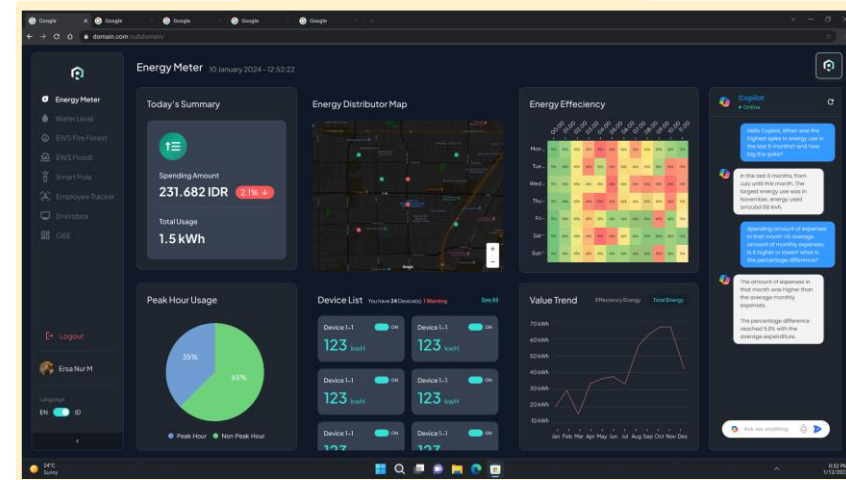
Google Google Google Google Google

domain.com/subdomain/

Energy Meter
Water Level
EWS Fire Forest
EWS Flood
Smart Pole
Employee Tracker
Envirobox
OEE

Logout

Ersa Nur M

Language
EN ID

Energy Meter 10 January 2024 - 12:52:22

Today's Summary

Spending Amount
231.682 IDR 2.1%

Total Usage
1.5 kWh

Energy Distributor Map

Energy Effeciency

Mon
Tue
Wed
Thu
Fri
Sat
Sun

Peak Hour Usage

35%
65%

Peak Hour Non Peak Hour

Device List You have 24 Device(s), 1 Warning See All

| Device 1-1 ON | Device 1-1 ON |
|---|---|
| 123 kwH | 123 kwH |
| Device 1-1 ON | Device 1-1 ON |
| 123 kwH | 123 kwH |
| Device 1-1 ON | Device 1-1 ON |
| 123 | 123 |

Value Trend Effeciency Energy Total Energy

70 kWh
60 kWh
50 kWh
40 kWh
30 kWh
20 kWh
10 kWh

Jan Feb Mar Apr May Jun Jul Aug Sep Oct Nov Des

Copilot
• Online

Hello Copilot, When was the highest spike in energy use in the last 6 months? and how big the spike?

In the last 6 months, from July until this month. The largest energy use was in November, energy used arround 68 kwh.

Spending amount of expenses in that month VS average amount of monthly expenses, is it higher or lower? what is the percentage difference?

The amount of expenses in that month was higher than the average monthly expenses.

The percentage difference reached 5.5% with the average expenditure.

Ask me anything

24°C
Sunny

6:52 PM
1/12/202